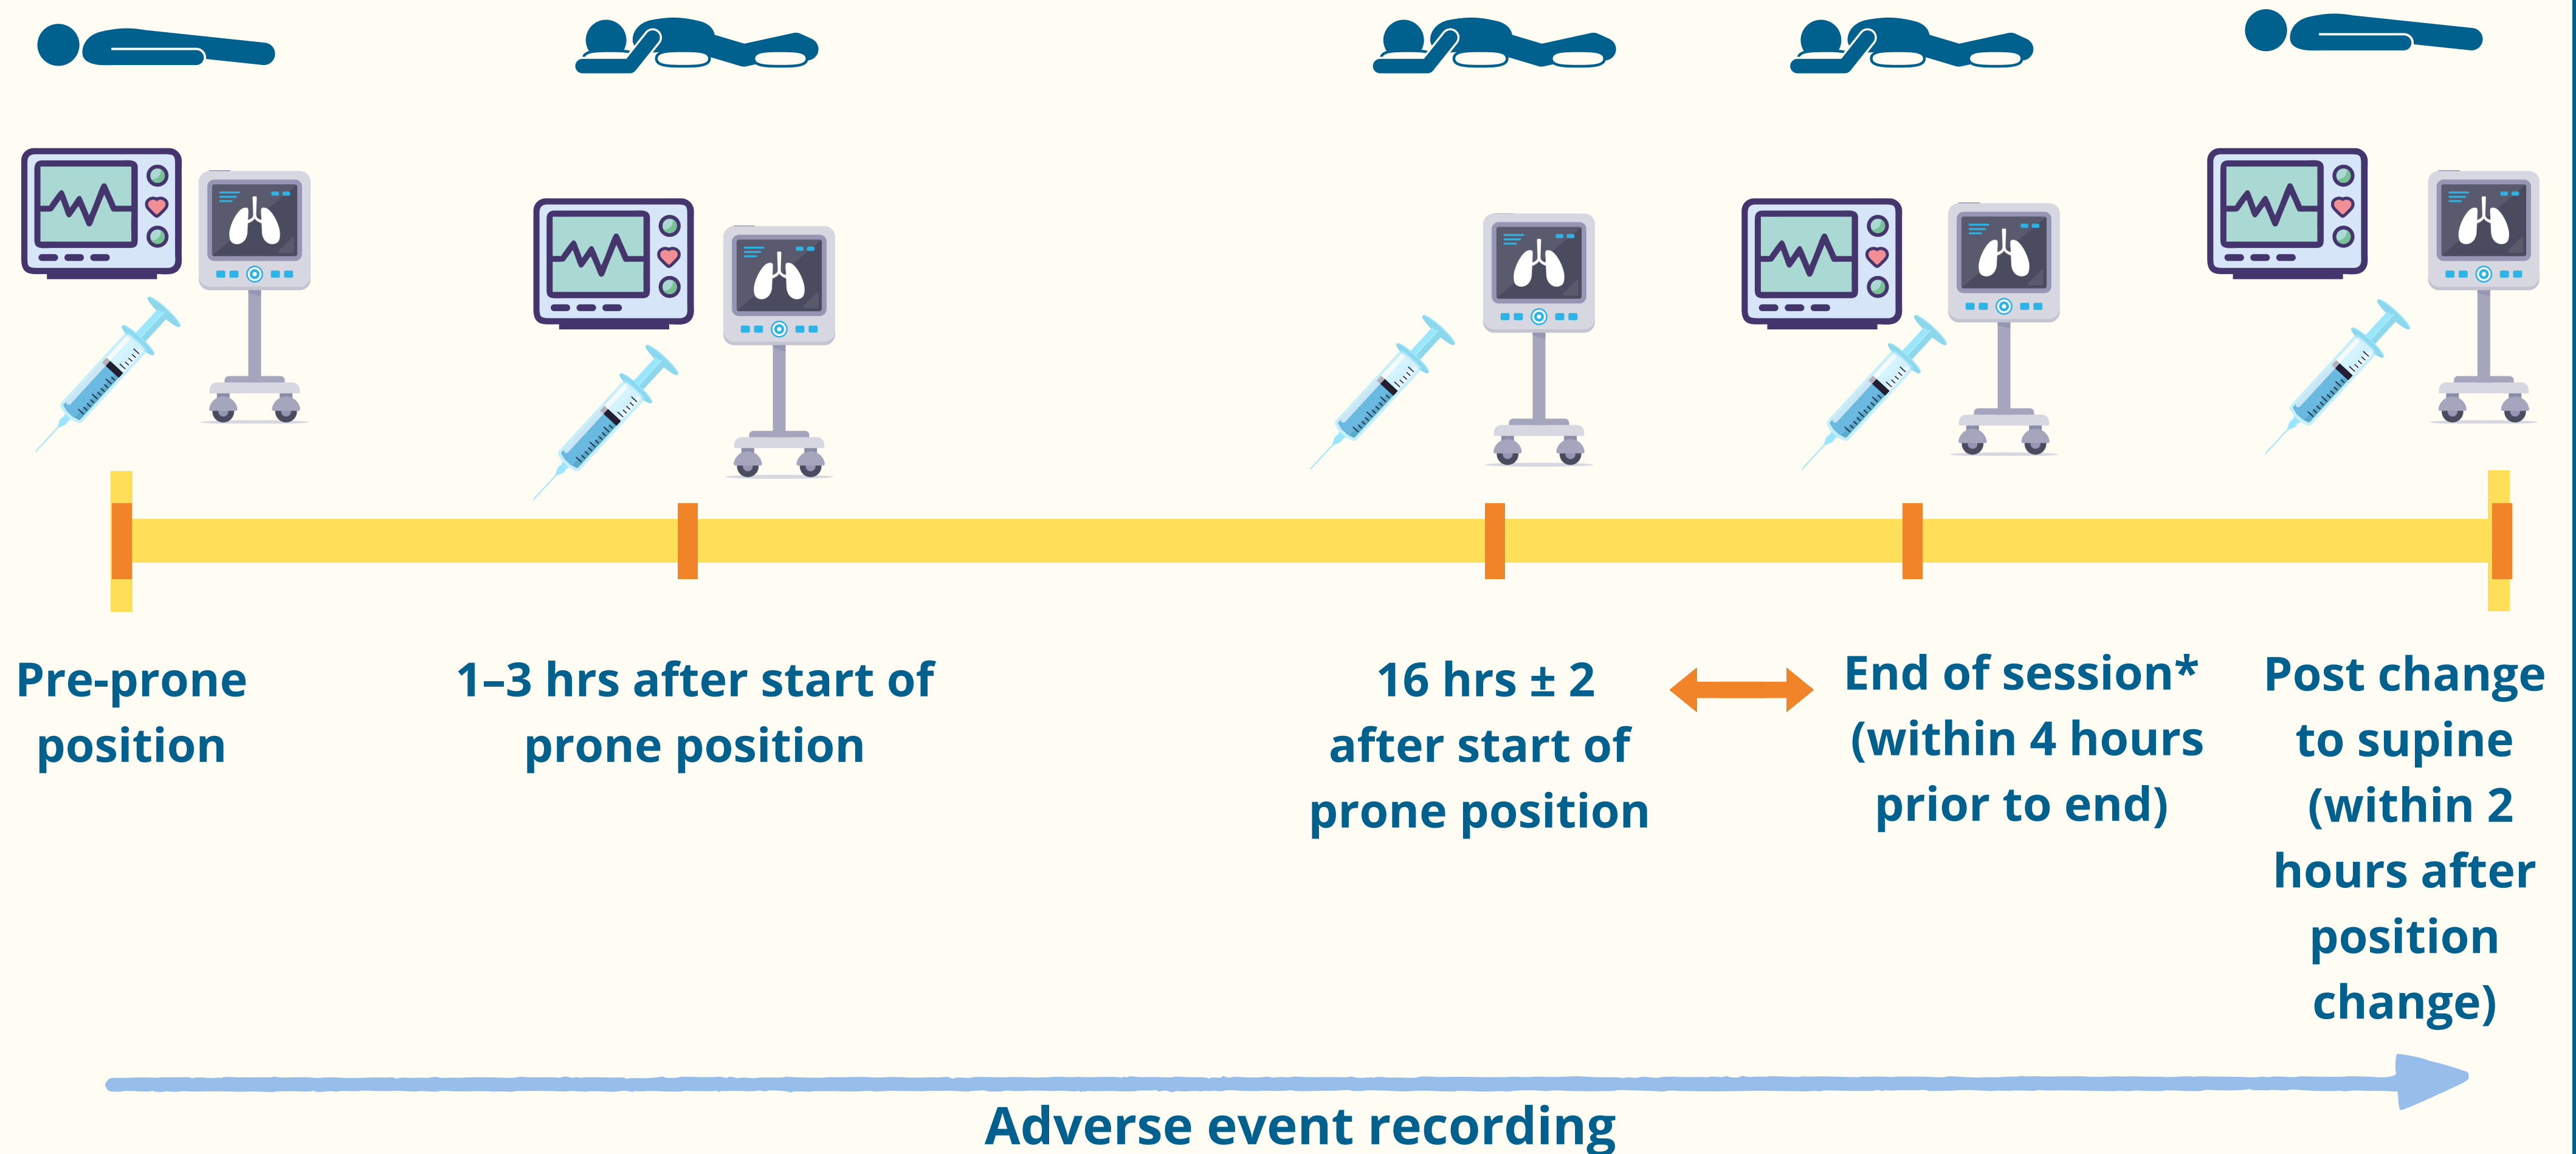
Pre-prone position

1–3 hrs after start of prone position

16 hrs ± 2 after start of prone position

End of session* (within 4 hours prior to end)

Post change to supine (within 2 hours after position change)

Adverse event recording